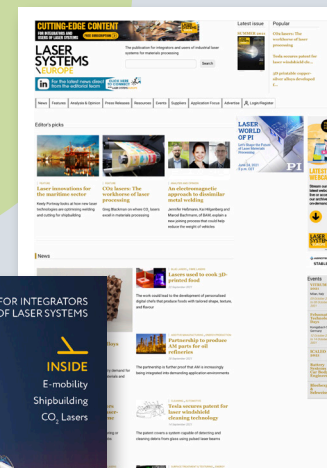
CUTTING-EDGE CONTENT
FOR INTEGRATORS AND USERS OF LASER SYSTEMS

LASER SYSTEMS EUROPE

The publication for integrators and users of industrial laser systems for materials processing

Search

For the latest news direct from the editorial team

Latest issue

Popular

CO₂ lasers: The workhorse of laser processing

Tesla secures patent for laser windshield cleaning

3D printable copper-silver alloys developed

News Features Analysis & Opinion Press Releases Resources Events Suppliers Application Focus Advertise Login/Register

Editor's picks

Lasers innovations for the maritime sector

CO₂ lasers: The workhorse of laser processing

An electromagnetic approach to dissimilar metal welding

LASER WORLD OF PI

News

Lasers used to cook 3D-printed food

Partnership to produce AM parts for oil refineries

Tesla secures patent for laser windshield cleaning technology

Events

FOR INTEGRATORS OF LASER SYSTEMS

INSIDE
E-mobility
Shipbuilding
CO₂ Lasers